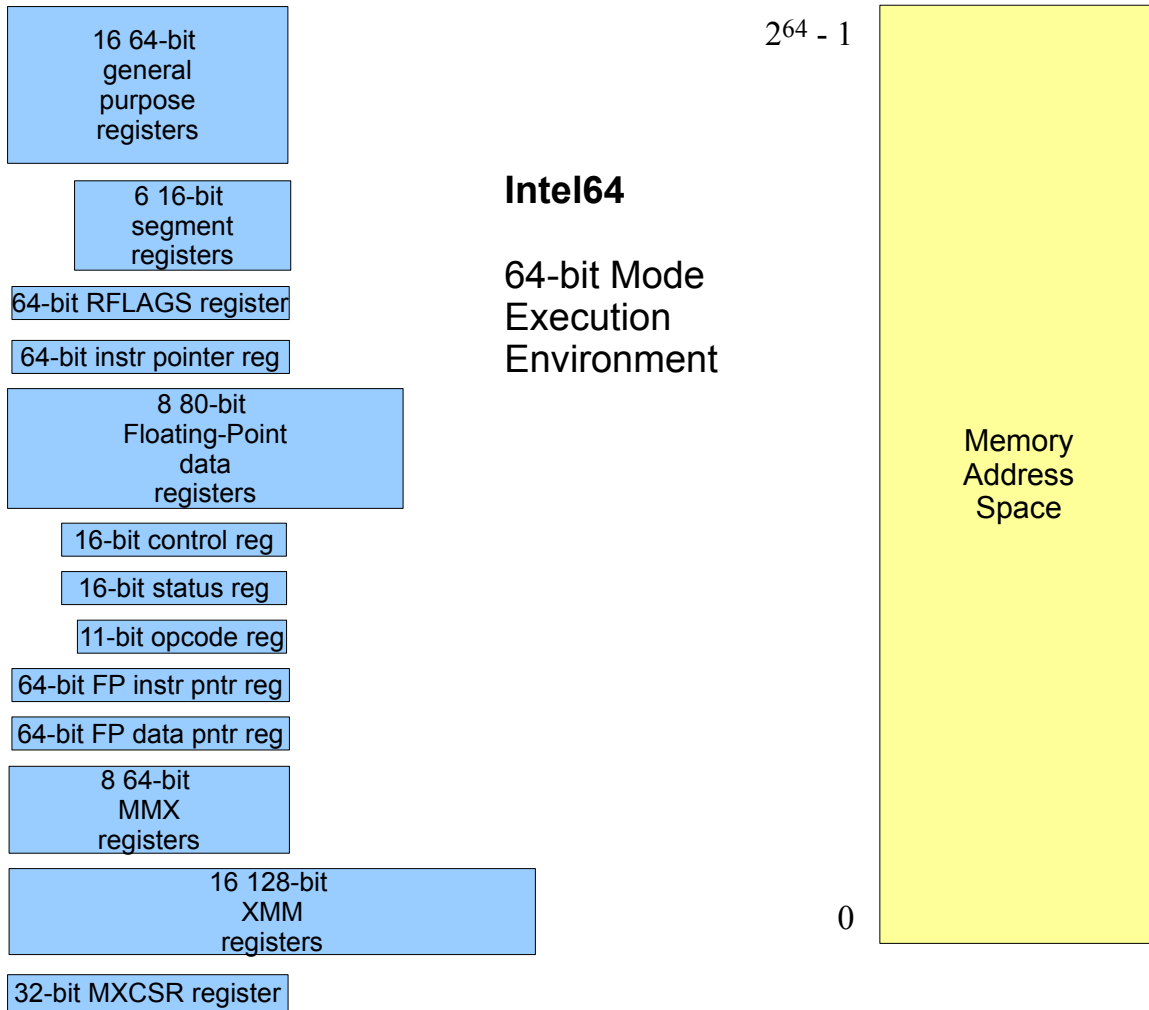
16 64-bit general purpose registers

$2^{64} - 1$

6 16-bit segment registers

**Intel64**

64-bit Mode Execution Environment

64-bit RFLAGS register

64-bit instr pointer reg

8 80-bit Floating-Point data registers

Memory Address Space

16-bit control reg

16-bit status reg

11-bit opcode reg

64-bit FP instr pntr reg

64-bit FP data pntr reg

8 64-bit MMX registers

16 128-bit XMM registers

0

32-bit MXCSR register